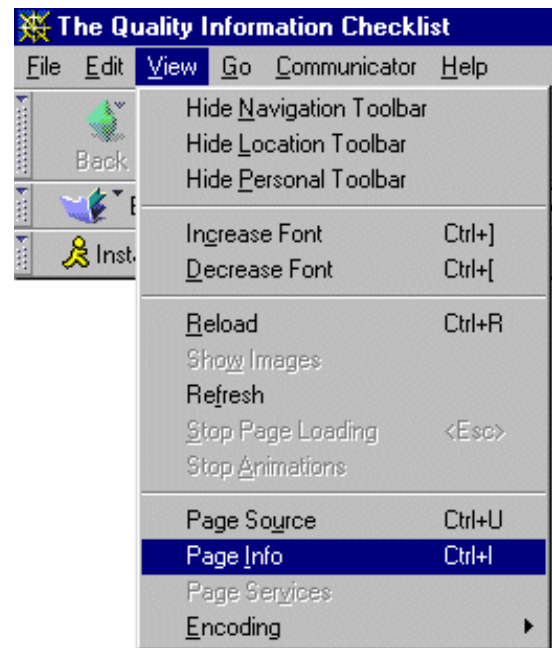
The Quality Information Checklist
File Edit View Go Communicator Help
Back
Inst

Hide Navigation Toolbar
Hide Location Toolbar
Hide Personal Toolbar

Increase Font Ctrl+]
Decrease Font Ctrl+[

Reload Ctrl+R
Show Images
Refresh
Stop Page Loading <Esc>
Stop Animations

Page Source Ctrl+U
Page Info Ctrl+I
Page Services
Encoding